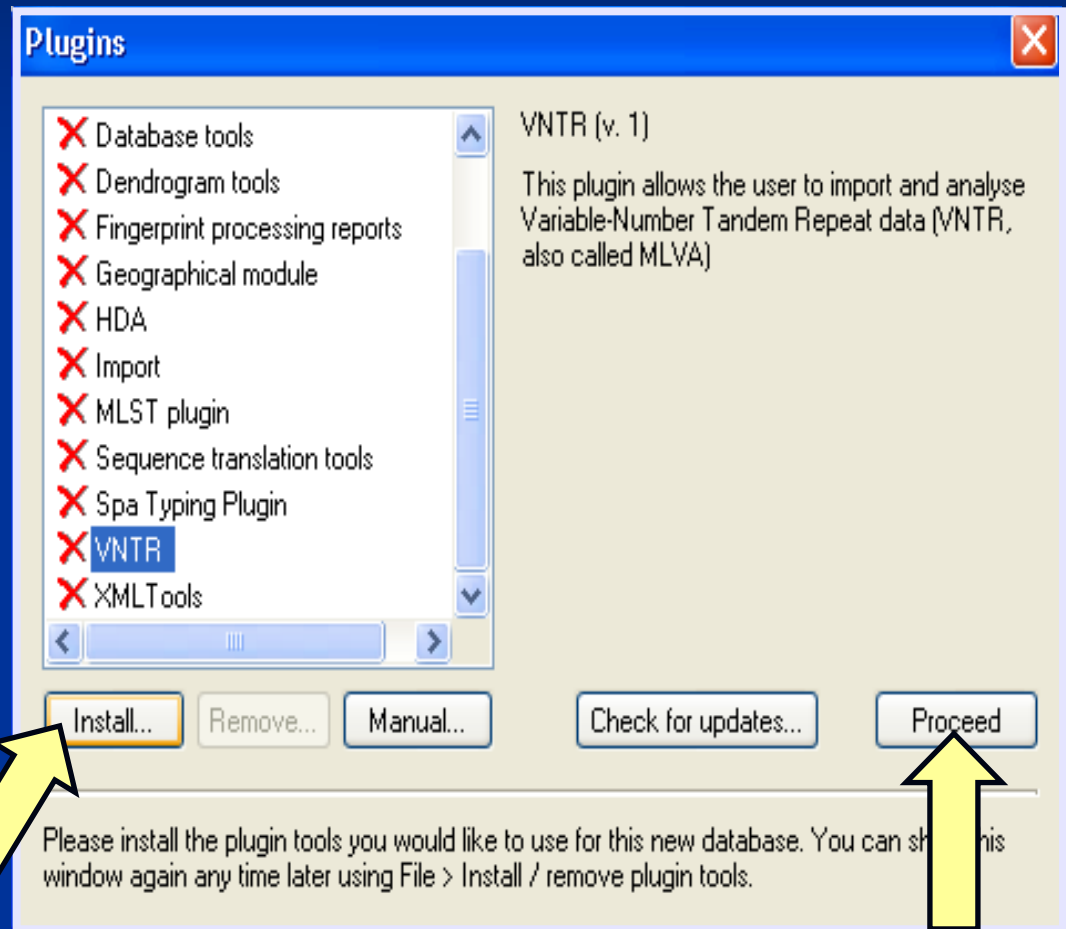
Plugins

Database tools
Dendrogram tools
Fingerprint processing reports
Geographical module
HDA
Import
MLST plugin
Sequence translation tools
Spa Typing Plugin
VNTR
XMLTools

VNTR (v. 1)

This plugin allows the user to import and analyse Variable-Number Tandem Repeat data (VNTR, also called MLVA)

Install...
Remove...
Manual...
Check for updates...
Proceed

Please install the plugin tools you would like to use for this new database. You can sh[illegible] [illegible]his window again any time later using File > Install / remove plugin tools.